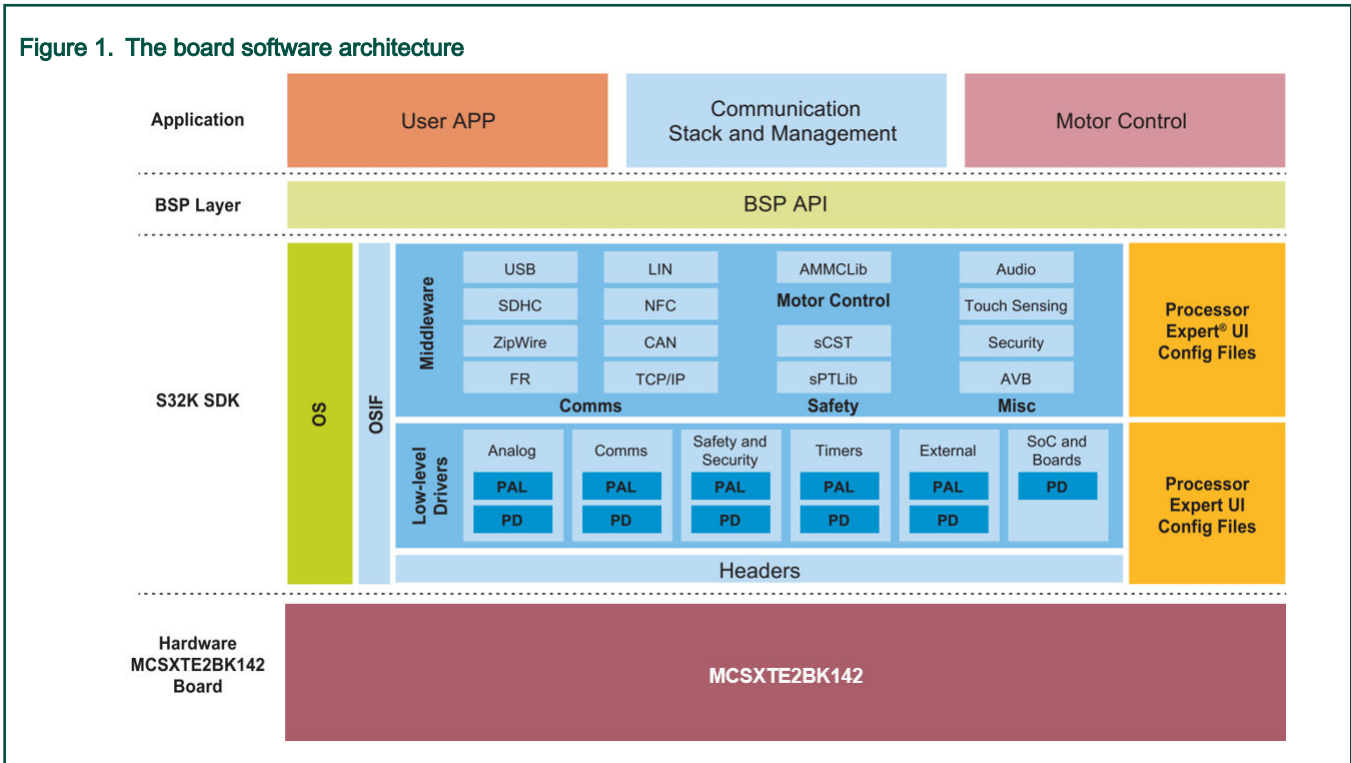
Figure 1. The board software architecture

Application

User APP

Communication Stack and Management

Motor Control

BSP Layer

BSP API

S32K SDK

OS

OSIF

Middleware

USB

SDHC

ZipWire

FR

Comms

LIN

NFC

CAN

TCP/IP

AMMCLib

Motor Control

sCST

sPTLib

Safety

Audio

Touch Sensing

Security

AVB

Misc

Processor Expert® UI Config Files

Low-level Drivers

Analog

PAL

PD

Comms

PAL

PD

Safety and Security

PAL

PD

Timers

PAL

PD

External

PAL

PD

SoC and Boards

PD

Processor Expert UI Config Files

Headers

Hardware MCSXTE2BK142 Board

MCSXTE2BK142